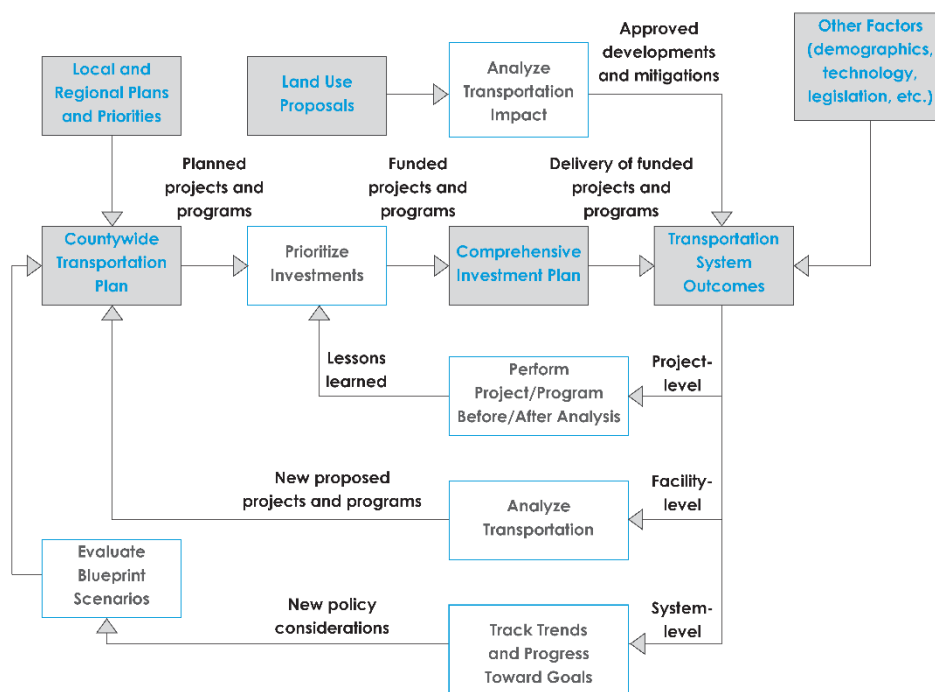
Local and Regional Plans and Priorities

Land Use Proposals

Analyze Transportation Impact

Approved developments and mitigations

Other Factors (demographics, technology, legislation, etc.)

Planned projects and programs

Funded projects and programs

Delivery of funded projects and programs

Countywide Transportation Plan

Prioritize Investments

Comprehensive Investment Plan

Transportation System Outcomes

Lessons learned

Perform Project/Program Before/After Analysis

Project-level

New proposed projects and programs

Analyze Transportation

Facility-level

Evaluate Blueprint Scenarios

New policy considerations

Track Trends and Progress Toward Goals

System-level